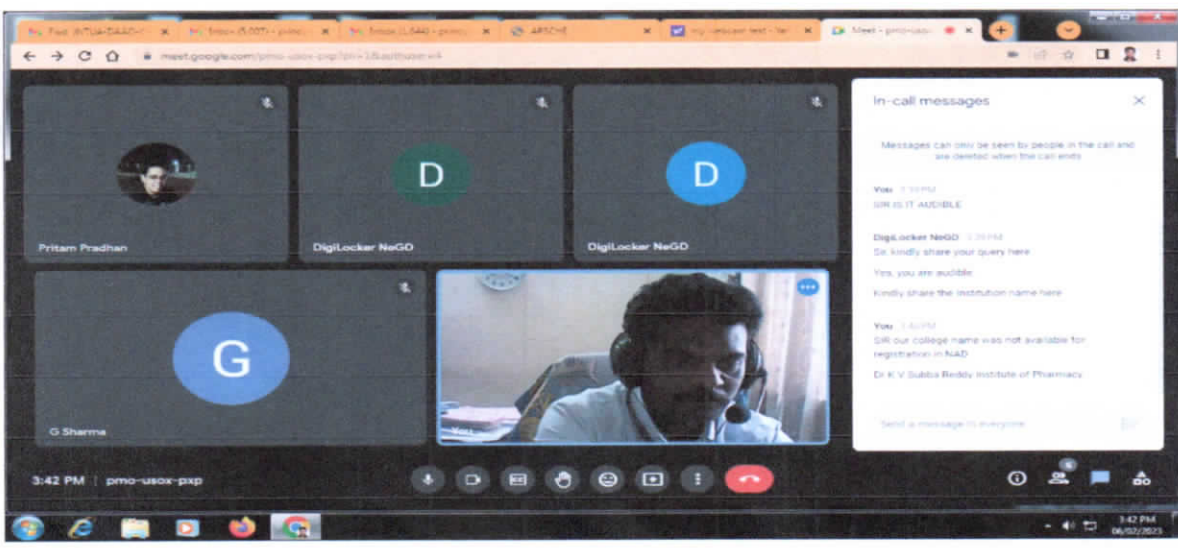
Fwd: JNTUA-DAAD-I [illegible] | Inbox (5,007) - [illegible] | Inbox (1,640) - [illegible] | AISHE | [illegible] | Meet - pmo-usox-

meet.google.com/pmo-usox-pxp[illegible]

In-call messages

Messages can only be seen by people in the call and are deleted when the call ends

You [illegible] PM
SIR IS IT AUDIBLE

DigiLocker NeGD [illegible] PM
Sir, kindly share your query here
Yes, you are audible
Kindly share the institution name here

You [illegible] PM
SIR our college name was not available for registration in NAD
Dr K V Subba Reddy Institute of Pharmacy

Send a message to everyone

Pritam Pradhan

D

DigiLocker NeGD

D

DigiLocker NeGD

G

G Sharma

You

3:42 PM | pmo-usox-pxp

6

3:42 PM
06/02/2023